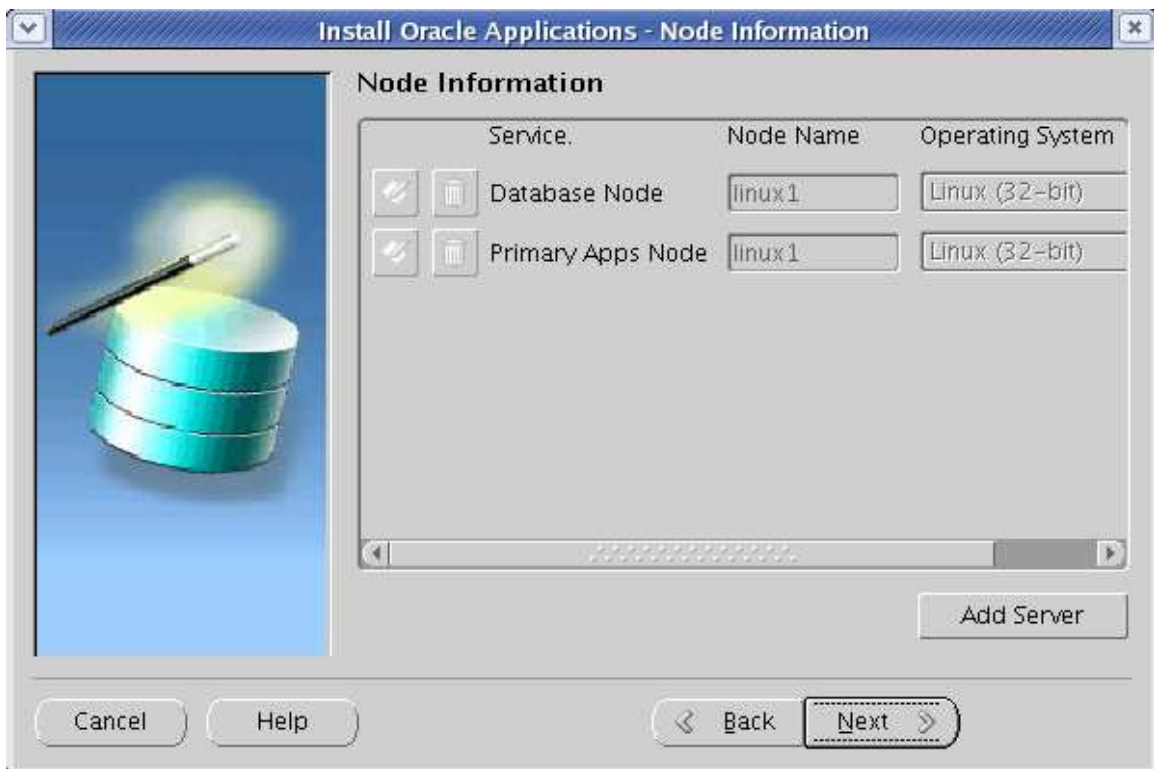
Install Oracle Applications - Node Information

Node Information

| Service. | Node Name | Operating System |
|---|---|---|
| Database Node | linux1 | Linux (32-bit) |
| Primary Apps Node | linux1 | Linux (32-bit) |

Add Server

Cancel Help Back Next